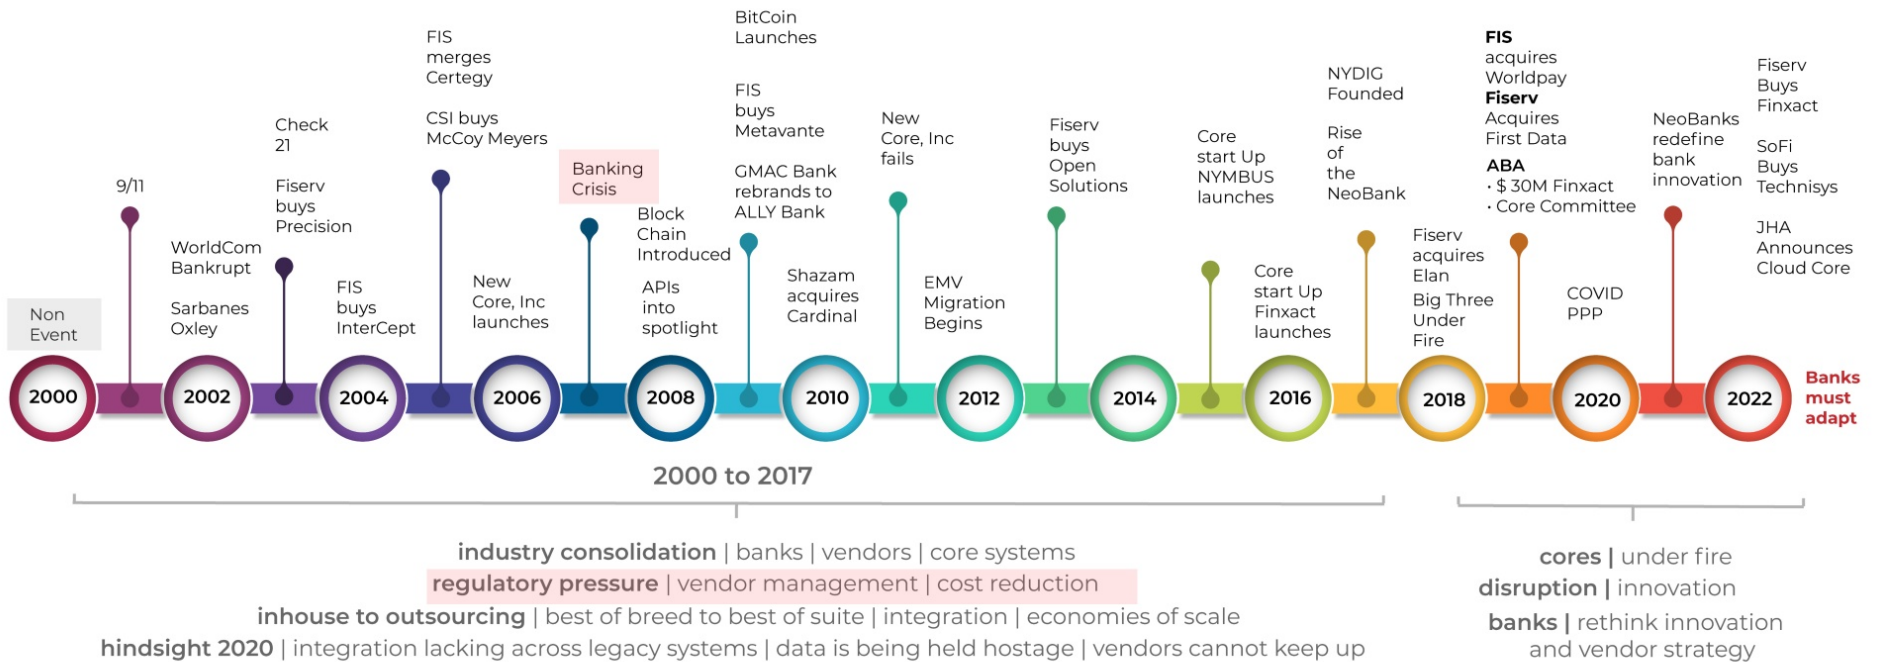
Non Event

2000

9/11

WorldCom Bankrupt

Sarbanes Oxley

2002

Check 21

Fiserv buys Precision

FIS buys InterCept

2004

FIS merges Certegy

CSI buys McCoy Meyers

New Core, Inc launches

2006

Banking Crisis

2008

Block Chain Introduced

APIs into spotlight

BitCoin Launches

FIS buys Metavante

GMAC Bank rebrands to ALLY Bank

Shazam acquires Cardinal

2010

New Core, Inc fails

EMV Migration Begins

2012

Fiserv buys Open Solutions

2014

Core start Up NYMBUS launches

Core start Up Finxact launches

2016

NYDIG Founded

Rise of the NeoBank

Fiserv acquires Elan

Big Three Under Fire

2018

FIS acquires Worldpay
Fiserv Acquires First Data
ABA
· $ 30M Finxact
· Core Committee

COVID PPP

2020

NeoBanks redefine bank innovation

Fiserv Buys Finxact

SoFi Buys Technisys

JHA Announces Cloud Core

2022

Banks must adapt

2000 to 2017

industry consolidation | banks | vendors | core systems
regulatory pressure | vendor management | cost reduction
inhouse to outsourcing | best of breed to best of suite | integration | economies of scale
hindsight 2020 | integration lacking across legacy systems | data is being held hostage | vendors cannot keep up

cores | under fire
disruption | innovation
banks | rethink innovation and vendor strategy